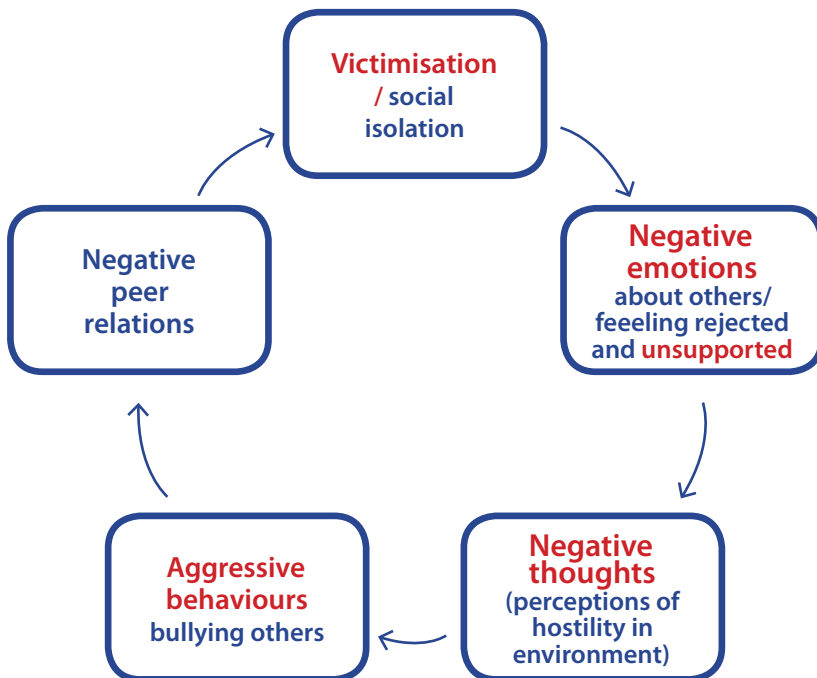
Victimisation / social isolation

Negative emotions about others/ feeeling rejected and unsupported

Negative thoughts (perceptions of hostility in environment)

Aggressive behaviours bullying others

Negative peer relations